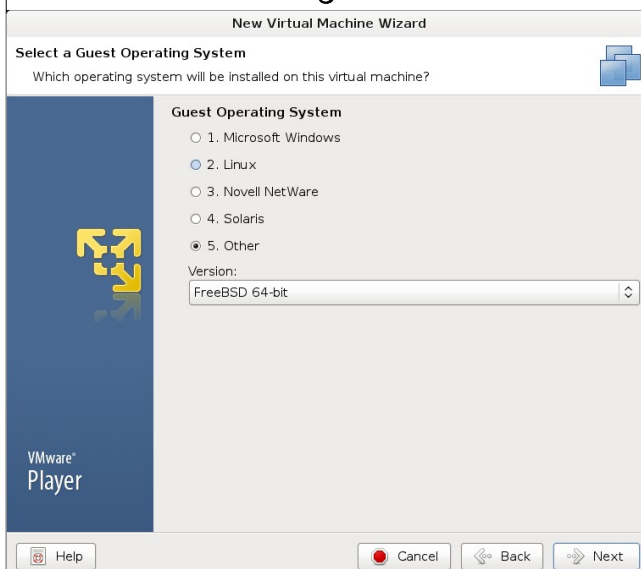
New Virtual Machine Wizard

Select a Guest Operating System

Which operating system will be installed on this virtual machine?

Guest Operating System

1. Microsoft Windows

2. Linux

3. Novell NetWare

4. Solaris

5. Other

Version:

FreeBSD 64-bit

VMware® Player

Help

Cancel

Back

Next